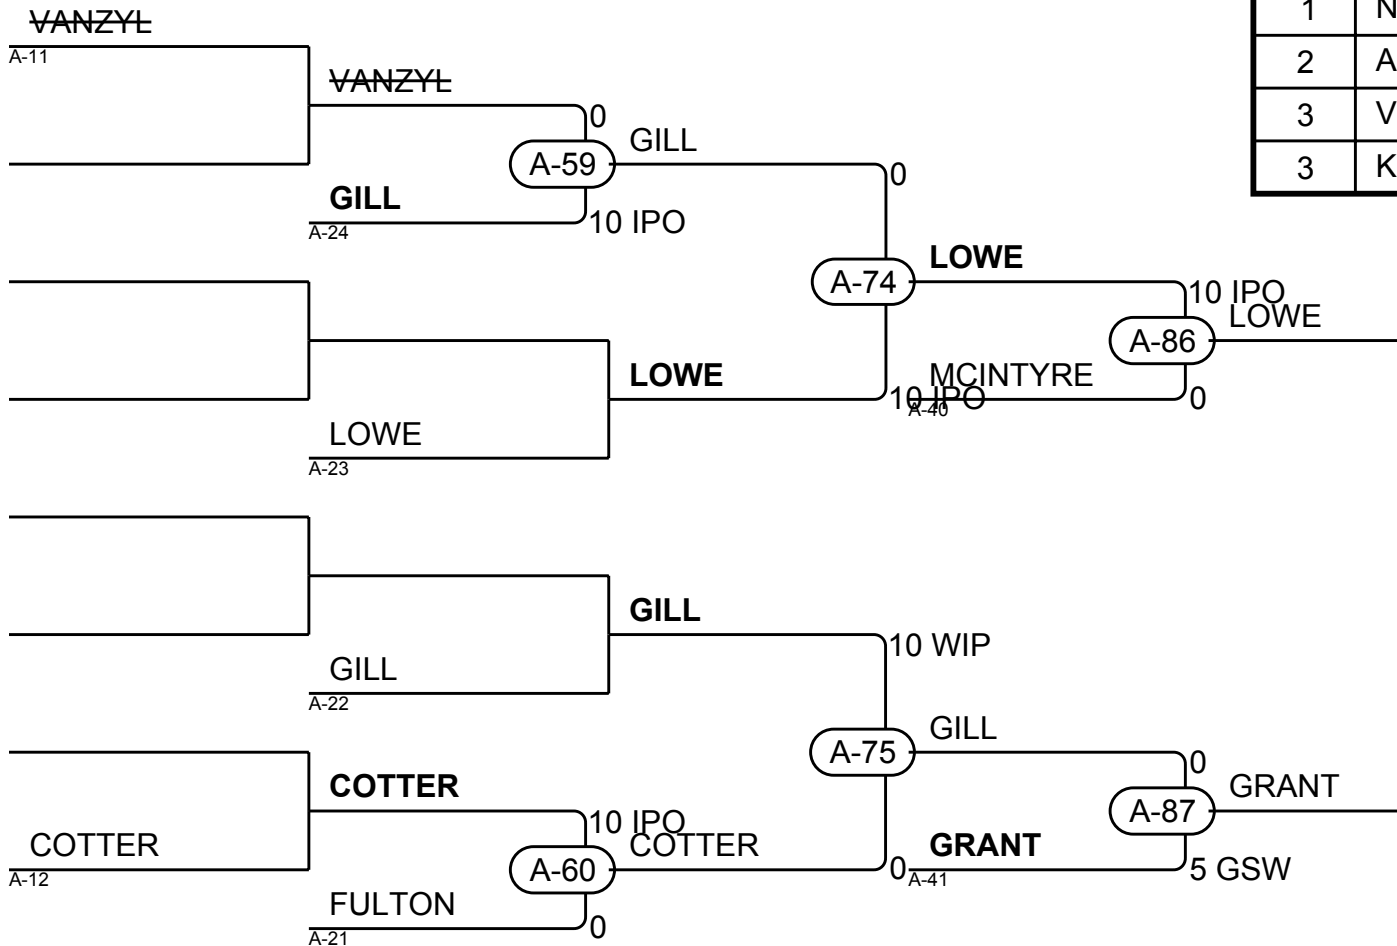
| 1 | N |
|---|---|
| 2 | A |
| 3 | V |
| 3 | K |

VANZYL
A-11
VANZYL
0
A-59
GILL
GILL
A-24
10 IPO
0
A-74
LOWE
10 IPO
LOWE
A-86
LOWE
MCINTYRE
10 IPO
A-40
0
LOWE
A-23
GILL
10 WIP
GILL
A-22
GILL
A-75
0
GRANT
A-87
COTTER
10 IPO
COTTER
COTTER
A-12
A-60
0
GRANT
A-41
5 GSW
FULTON
A-21
0